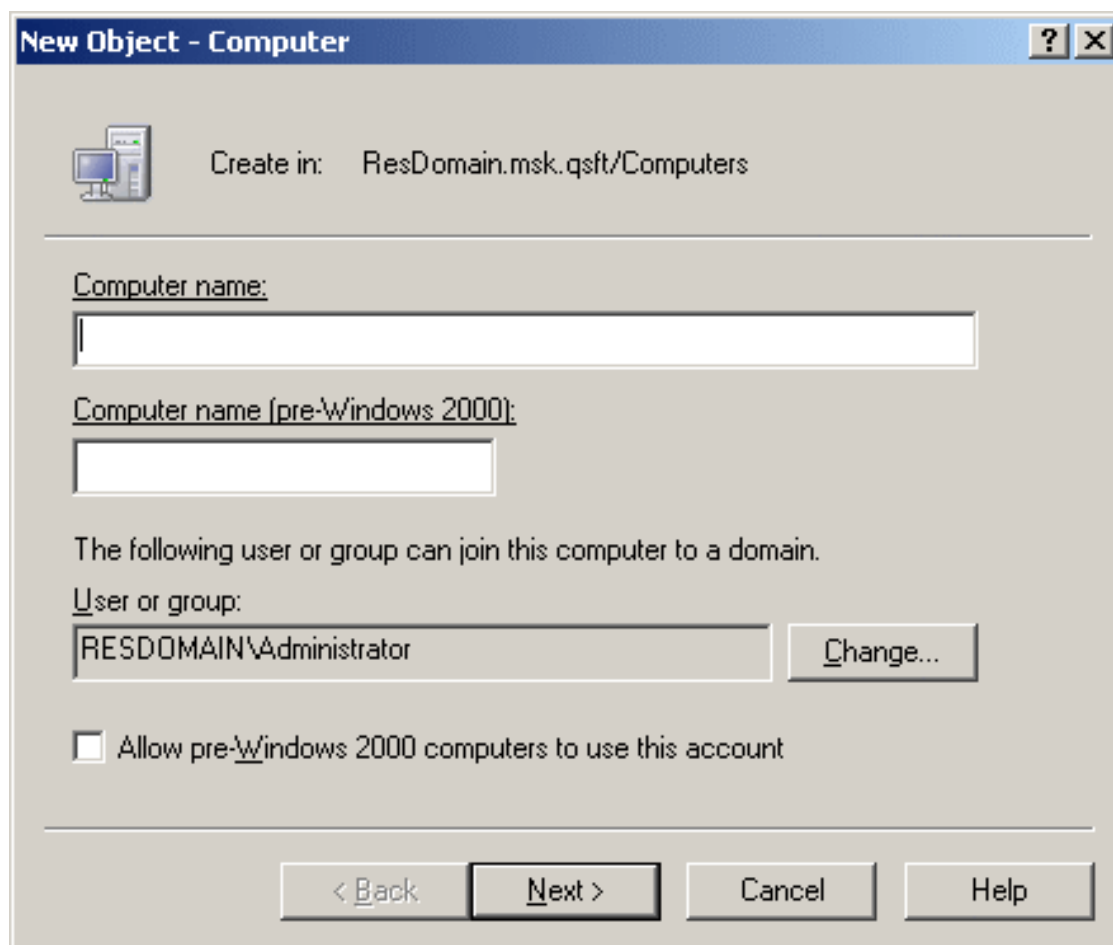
New Object - Computer

?

×

Create in: ResDomain.msk.qsft/Computers

Computer name:

Computer name (pre-Windows 2000):

The following user or group can join this computer to a domain.

User or group:

RESDOMAIN\Administrator

Change...

Allow pre-Windows 2000 computers to use this account

< Back

Next >

Cancel

Help